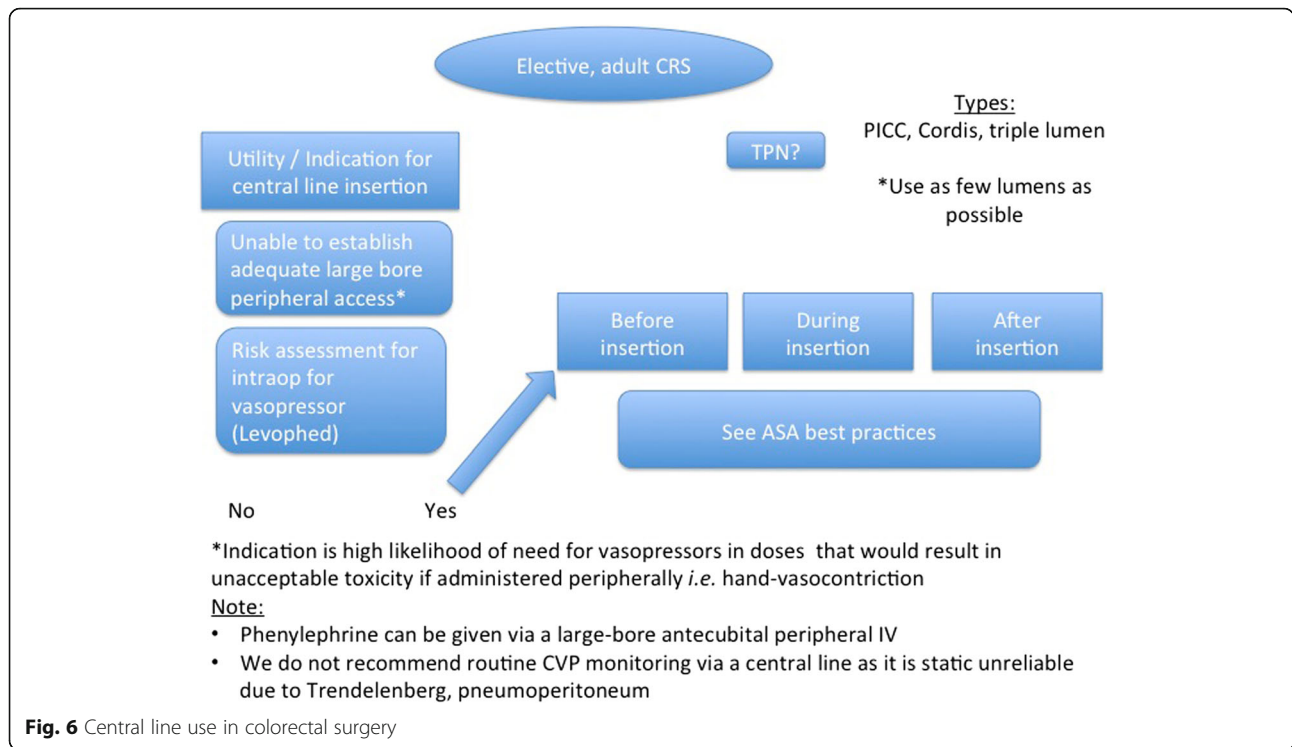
Elective, adult CRS

Types:
PICC, Cordis, triple lumen

TPN?

*Use as few lumens as possible

Utility / Indication for central line insertion

Unable to establish adequate large bore peripheral access*

Risk assessment for intraop for vasopressor (Levophed)

Before insertion

During insertion

After insertion

See ASA best practices

No

Yes

*Indication is high likelihood of need for vasopressors in doses that would result in unacceptable toxicity if administered peripherally *i.e.* hand-vasocontriction

Note:

• Phenylephrine can be given via a large-bore antecubital peripheral IV
• We do not recommend routine CVP monitoring via a central line as it is static unreliable due to Trendelenberg, pneumoperitoneum

**Fig. 6** Central line use in colorectal surgery